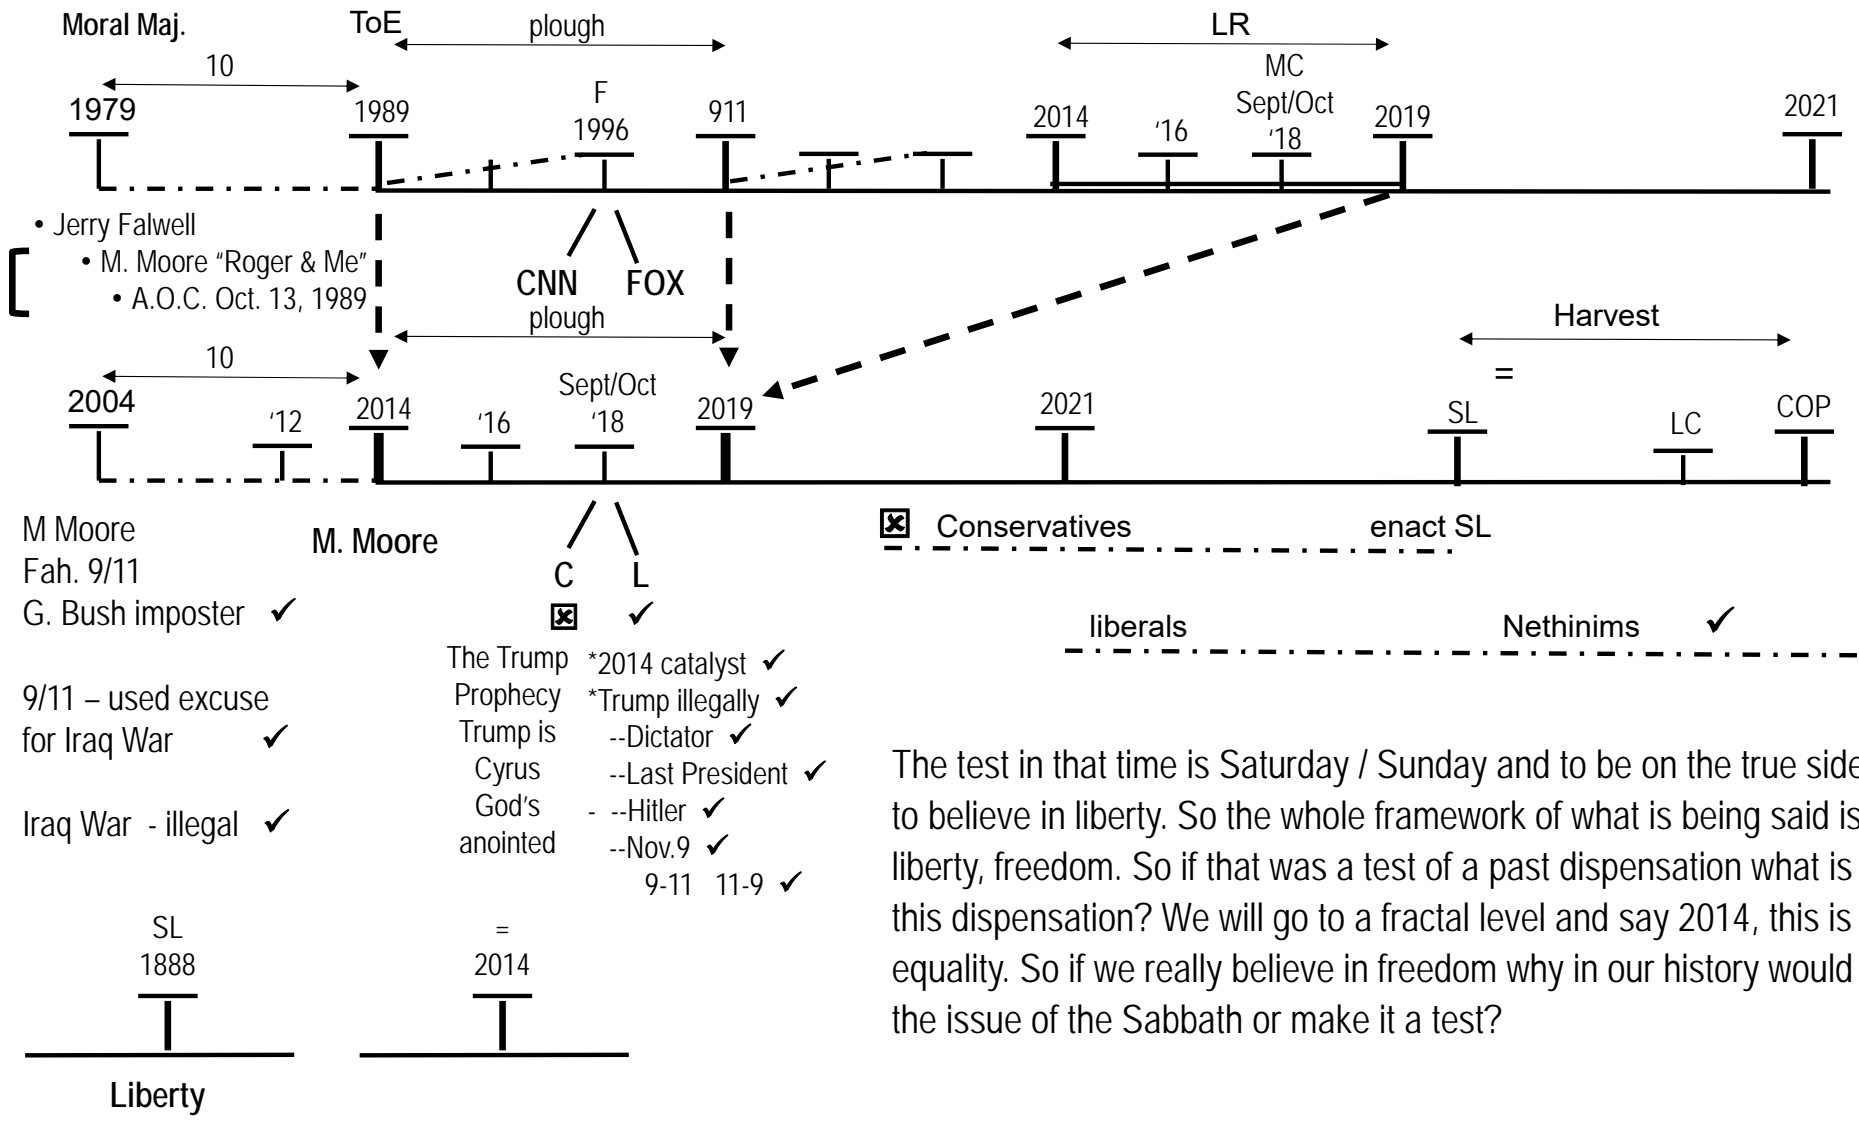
Moral Maj.

ToE

plough

LR

10

MC

Sept/Oct

'18

F

1996

1979

1989

911

2014

'16

2019

2021

• Jerry Falwell

• M. Moore "Roger & Me"

• A.O.C. Oct. 13, 1989

CNN FOX

plough

Harvest

10

=

Sept/Oct

'18

2004

'12

2014

'16

2019

2021

SL

LC

COP

M Moore

Fah. 9/11

G. Bush imposter ✓

M. Moore

C L

☒ ✓

☒ Conservatives enact SL

liberals Nethinims ✓

The Trump Prophecy Trump is Cyrus God's anointed

*2014 catalyst ✓

*Trump illegally ✓

--Dictator ✓

--Last President ✓

- --Hitler ✓

--Nov.9 ✓

9-11 11-9 ✓

9/11 – used excuse for Iraq War ✓

Iraq War - illegal ✓

The test in that time is Saturday / Sunday and to be on the true side to believe in liberty. So the whole framework of what is being said is liberty, freedom. So if that was a test of a past dispensation what is this dispensation? We will go to a fractal level and say 2014, this is equality. So if we really believe in freedom why in our history would the issue of the Sabbath or make it a test?

SL

1888

=

2014

Liberty